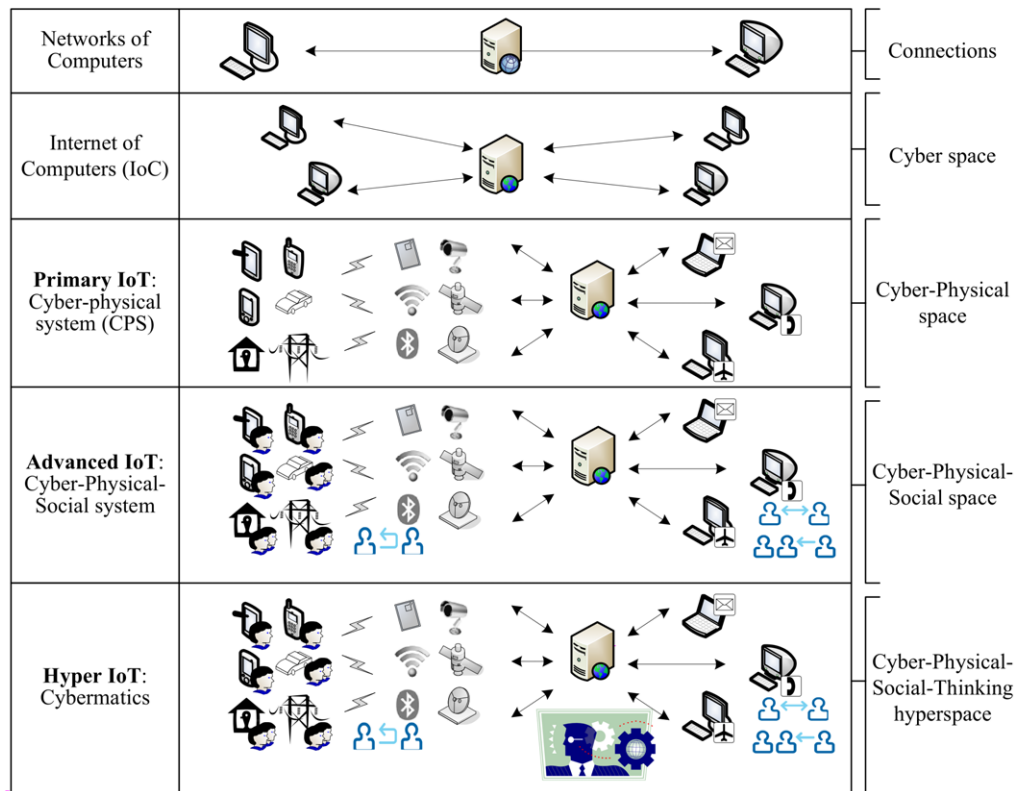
| | | |
|---|---|---|
| Networks of Computers | | Connections |
| Internet of Computers (IoC) | | Cyber space |
| **Primary IoT**: Cyber-physical system (CPS) | | Cyber-Physical space |
| **Advanced IoT**: Cyber-Physical-Social system | | Cyber-Physical-Social space |
| **Hyper IoT**: Cybermatics | | Cyber-Physical-Social-Thinking hyperspace |